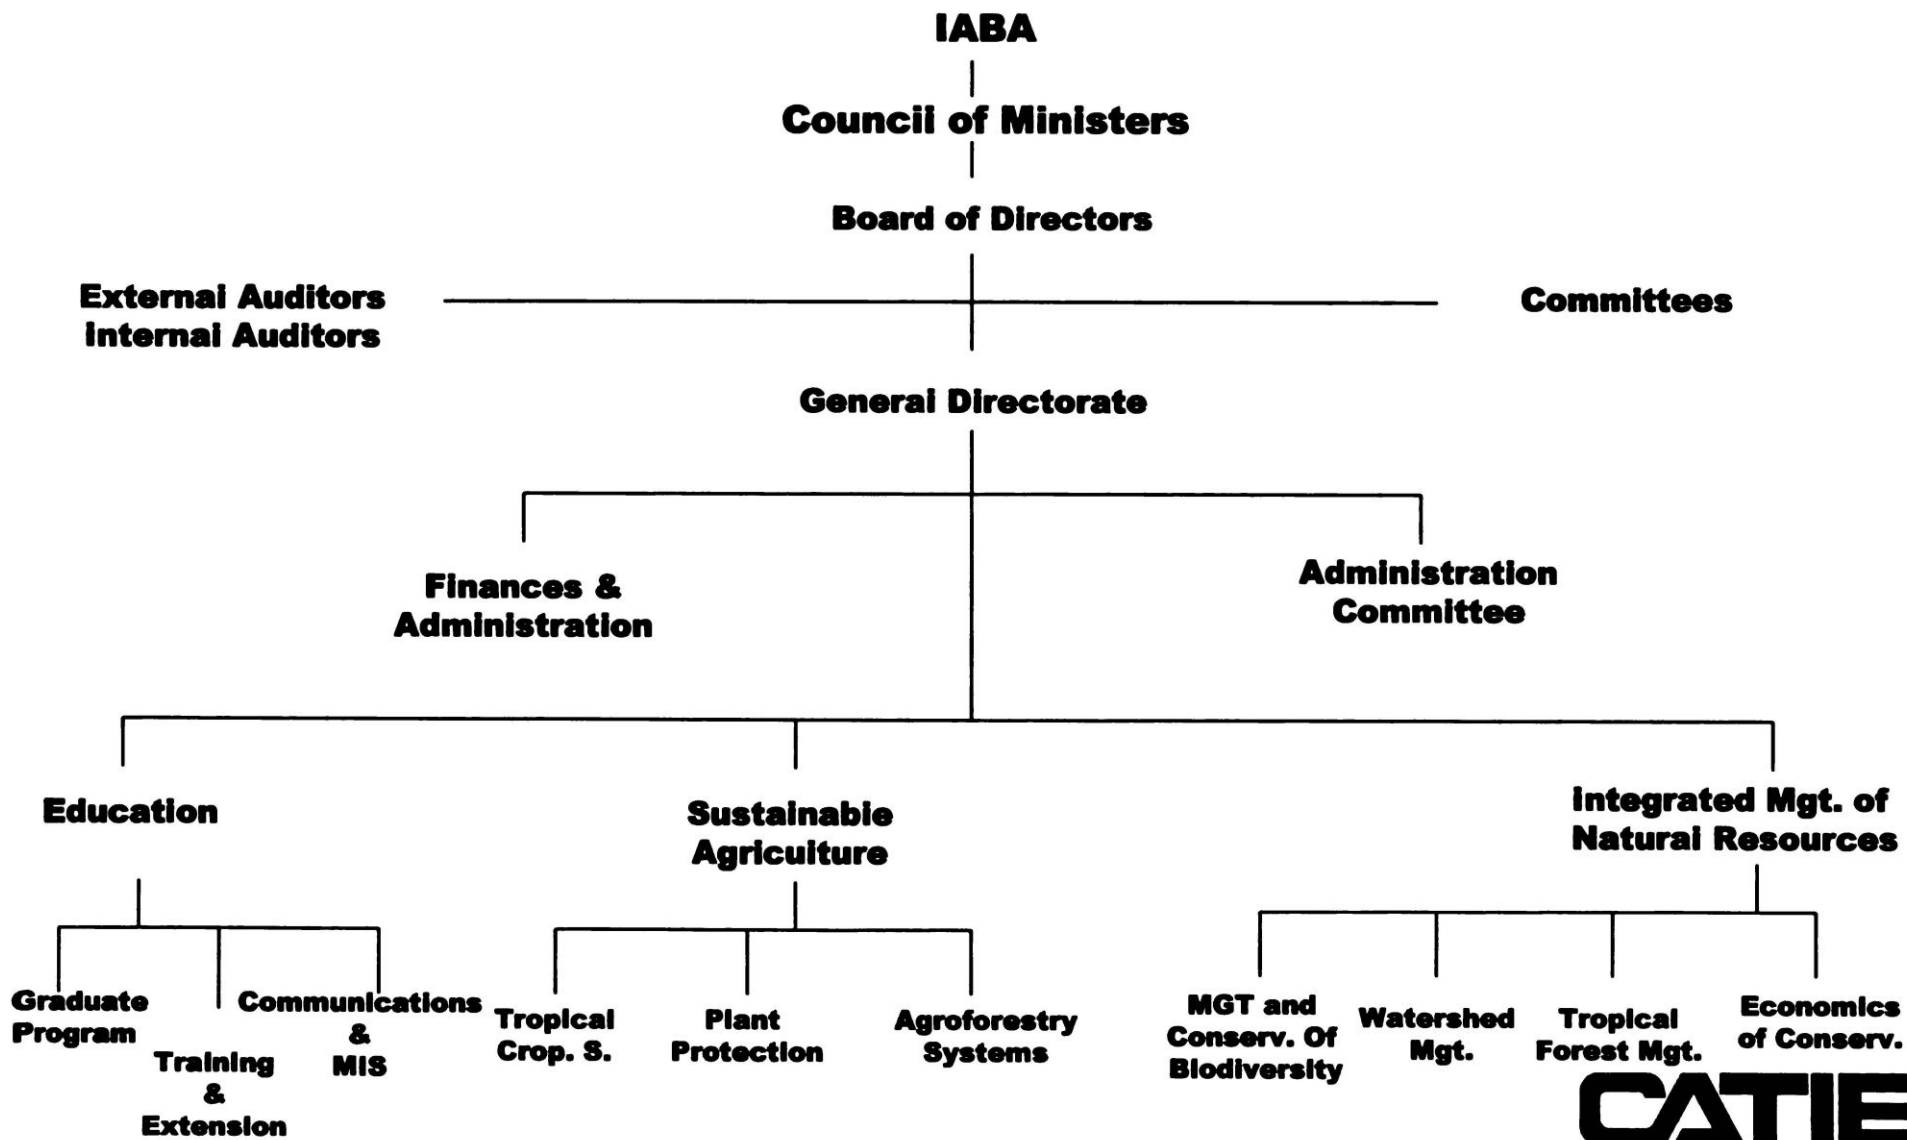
IABA

Council of Ministers

Board of Directors

External Auditors
Internal Auditors

Committees

General Directorate

Finances & Administration

Administration Committee

Education

Sustainable Agriculture

Integrated Mgt. of Natural Resources

Graduate Program

Training & Extension

Communications & MIS

Tropical Crop. S.

Plant Protection

Agroforestry Systems

MGT and Conserv. Of Biodiversity

Watershed Mgt.

Tropical Forest Mgt.

Economics of Conserv.

CATIE